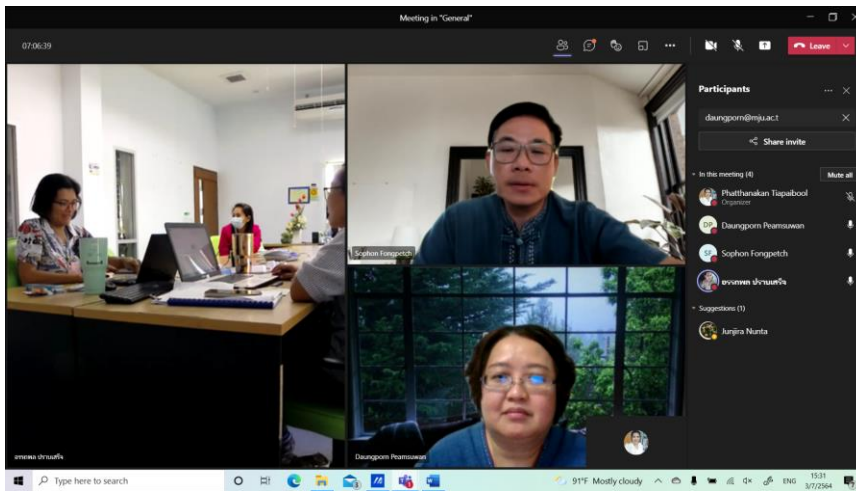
Meeting in "General"

07:06:39

Leave

Participants

daungporn@mju.ac.t

Share invite

In this meeting (4)

Mute all

Phatthanakan Tiapaibool
Organizer

DP Daungporn Peamsuwan

SF Sophon Fongpetch

ธรกฤพล ปรานเศรีจ

Suggestions (1)

Junjira Nunta

Sophon Fongpetch

ธรกฤพล ปรานเศรีจ

Daungporn Peamsuwan

Type here to search

91°F Mostly cloudy

ENG

15:31
3/7/2564